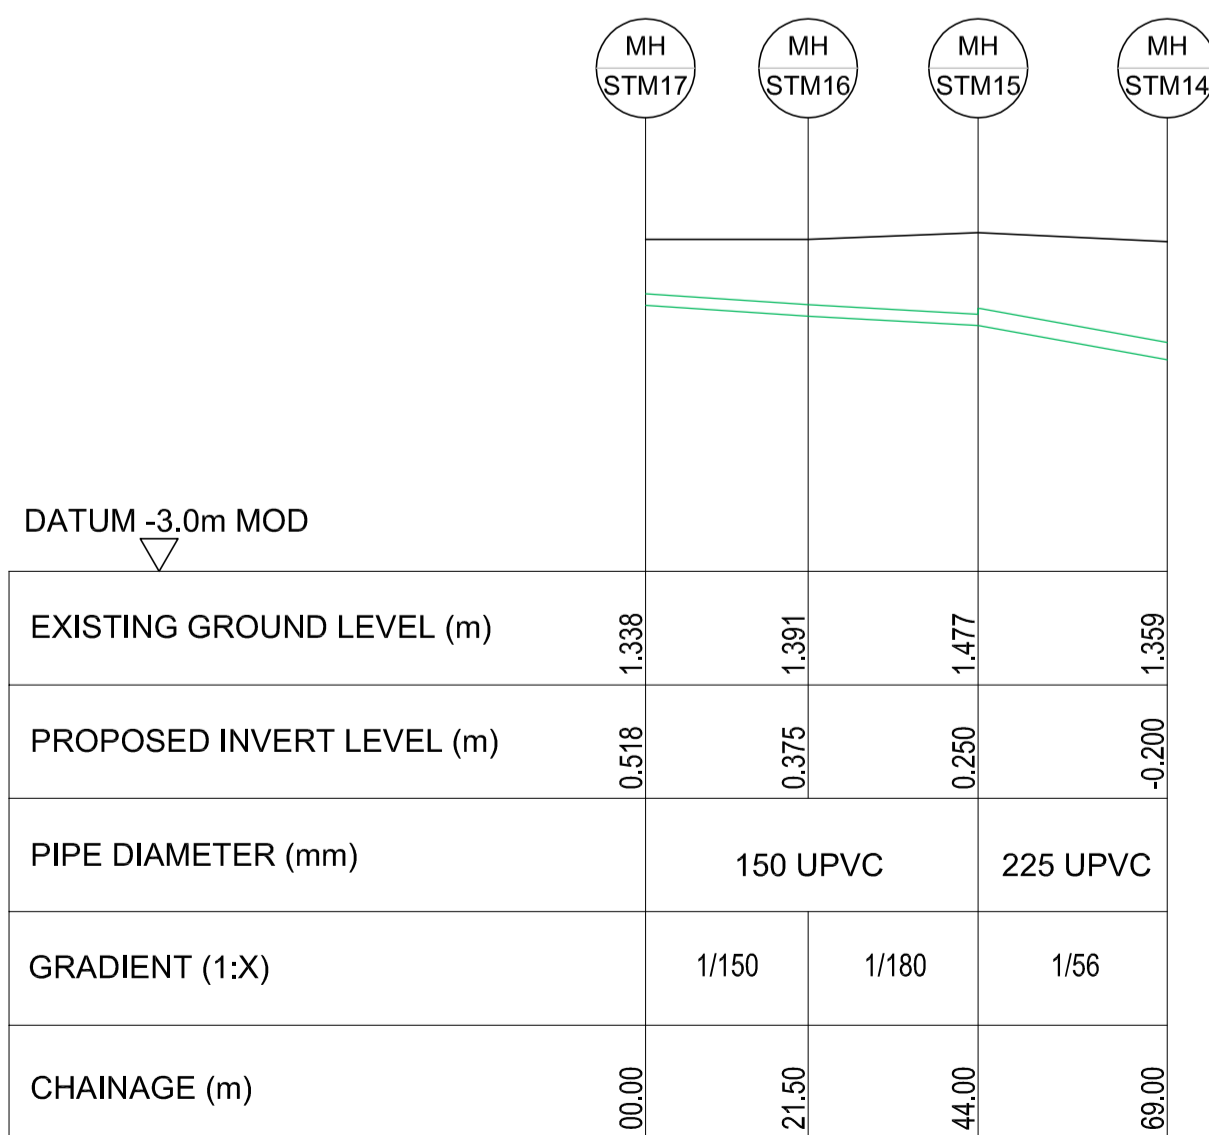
MH
STM17

MH
STM16

MH
STM15

MH
STM14

DATUM -3.0m MOD

| | | | | |
|---|---|---|---|---|
| EXISTING GROUND LEVEL (m) | 1.338 | 1.391 | 1.477 | 1.359 |
| PROPOSED INVERT LEVEL (m) | 0.518 | 0.375 | 0.250 | -0.200 |
| PIPE DIAMETER (mm) | | 150 UPVC | | 225 UPVC |
| GRADIENT (1:X) | | 1/150 | 1/180 | 1/56 |
| CHAINAGE (m) | 00.00 | 21.50 | 44.00 | 69.00 |